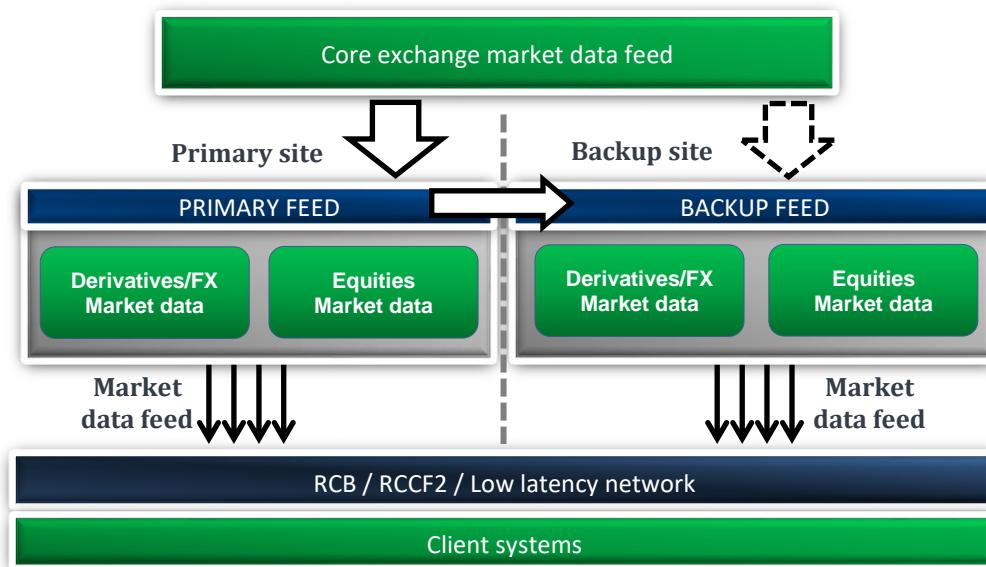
Core exchange market data feed

Primary site

Backup site

PRIMARY FEED

BACKUP FEED

Derivatives/FX Market data

Equities Market data

Derivatives/FX Market data

Equities Market data

Market data feed

Market data feed

RCB / RCCF2 / Low latency network

Client systems